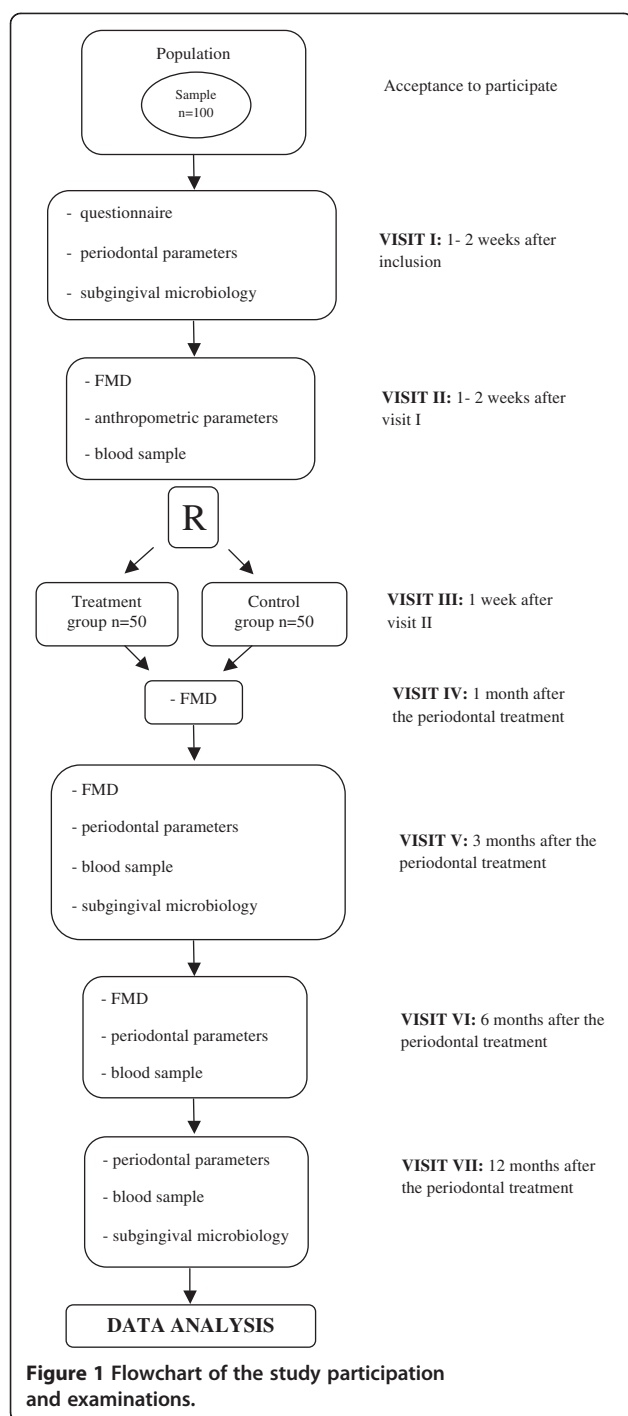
Population

Sample
n=100

Acceptance to participate

- questionnaire
- periodontal parameters
- subgingival microbiology

**VISIT I:** 1- 2 weeks after inclusion

- FMD
- anthropometric parameters
- blood sample

**VISIT II:** 1- 2 weeks after visit I

R

Treatment group n=50

Control group n=50

**VISIT III:** 1 week after visit II

- FMD

**VISIT IV:** 1 month after the periodontal treatment

- FMD
- periodontal parameters
- blood sample
- subgingival microbiology

**VISIT V:** 3 months after the periodontal treatment

- FMD
- periodontal parameters
- blood sample

**VISIT VI:** 6 months after the periodontal treatment

- periodontal parameters
- blood sample
- subgingival microbiology

**VISIT VII:** 12 months after the periodontal treatment

DATA ANALYSIS

**Figure 1** Flowchart of the study participation and examinations.